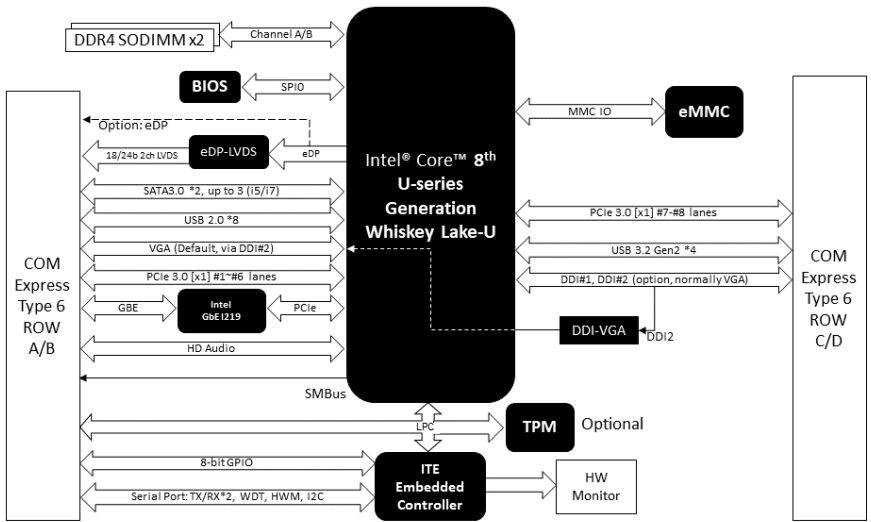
DDR4 SODIMM x2

Channel A/B

BIOS

SPI0

MMC IO

eMMC

Option: eDP

eDP-LVDS

eDP

18/24b 2ch LVDS

Intel® Core™ 8th U-series Generation Whiskey Lake-U

SATA3.0 *2, up to 3 (i5/i7)

USB 2.0 *8

VGA (Default, via DDI#2)

PCIe 3.0 [x1] #1~#6 lanes

GBE

Intel GbE I219

PCIe

HD Audio

PCIe 3.0 [x1] #7-#8 lanes

USB 3.2 Gen2 *4

DDI#1, DDI#2 (option, normally VGA)

DDI-VGA

DDI2

COM Express Type 6 ROW A/B

COM Express Type 6 ROW C/D

SMBus

LPC

TPM

Optional

8-bit GPIO

Serial Port: TX/RX*2, WDT, HWM, I2C

ITE Embedded Controller

HW Monitor